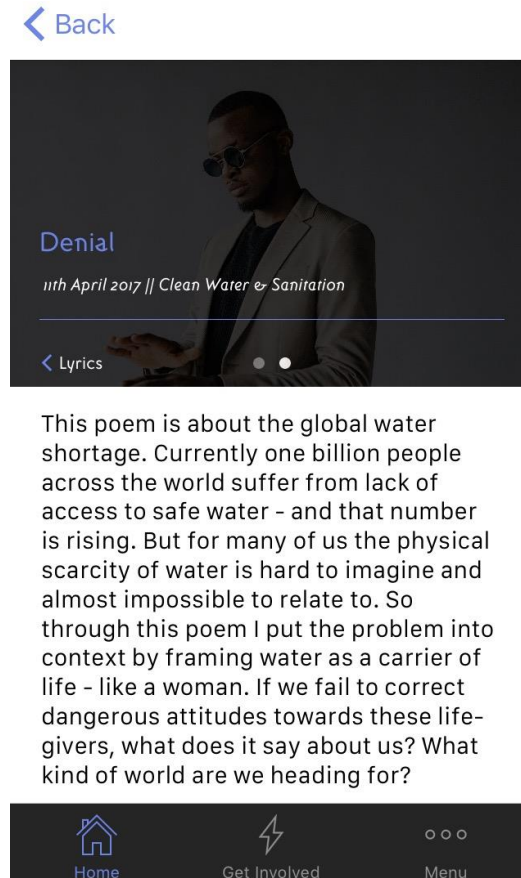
< Back

Denial

11th April 2017 || Clean Water & Sanitation

< Lyrics

This poem is about the global water shortage. Currently one billion people across the world suffer from lack of access to safe water - and that number is rising. But for many of us the physical scarcity of water is hard to imagine and almost impossible to relate to. So through this poem I put the problem into context by framing water as a carrier of life - like a woman. If we fail to correct dangerous attitudes towards these life-givers, what does it say about us? What kind of world are we heading for?

Home

Get Involved

Menu